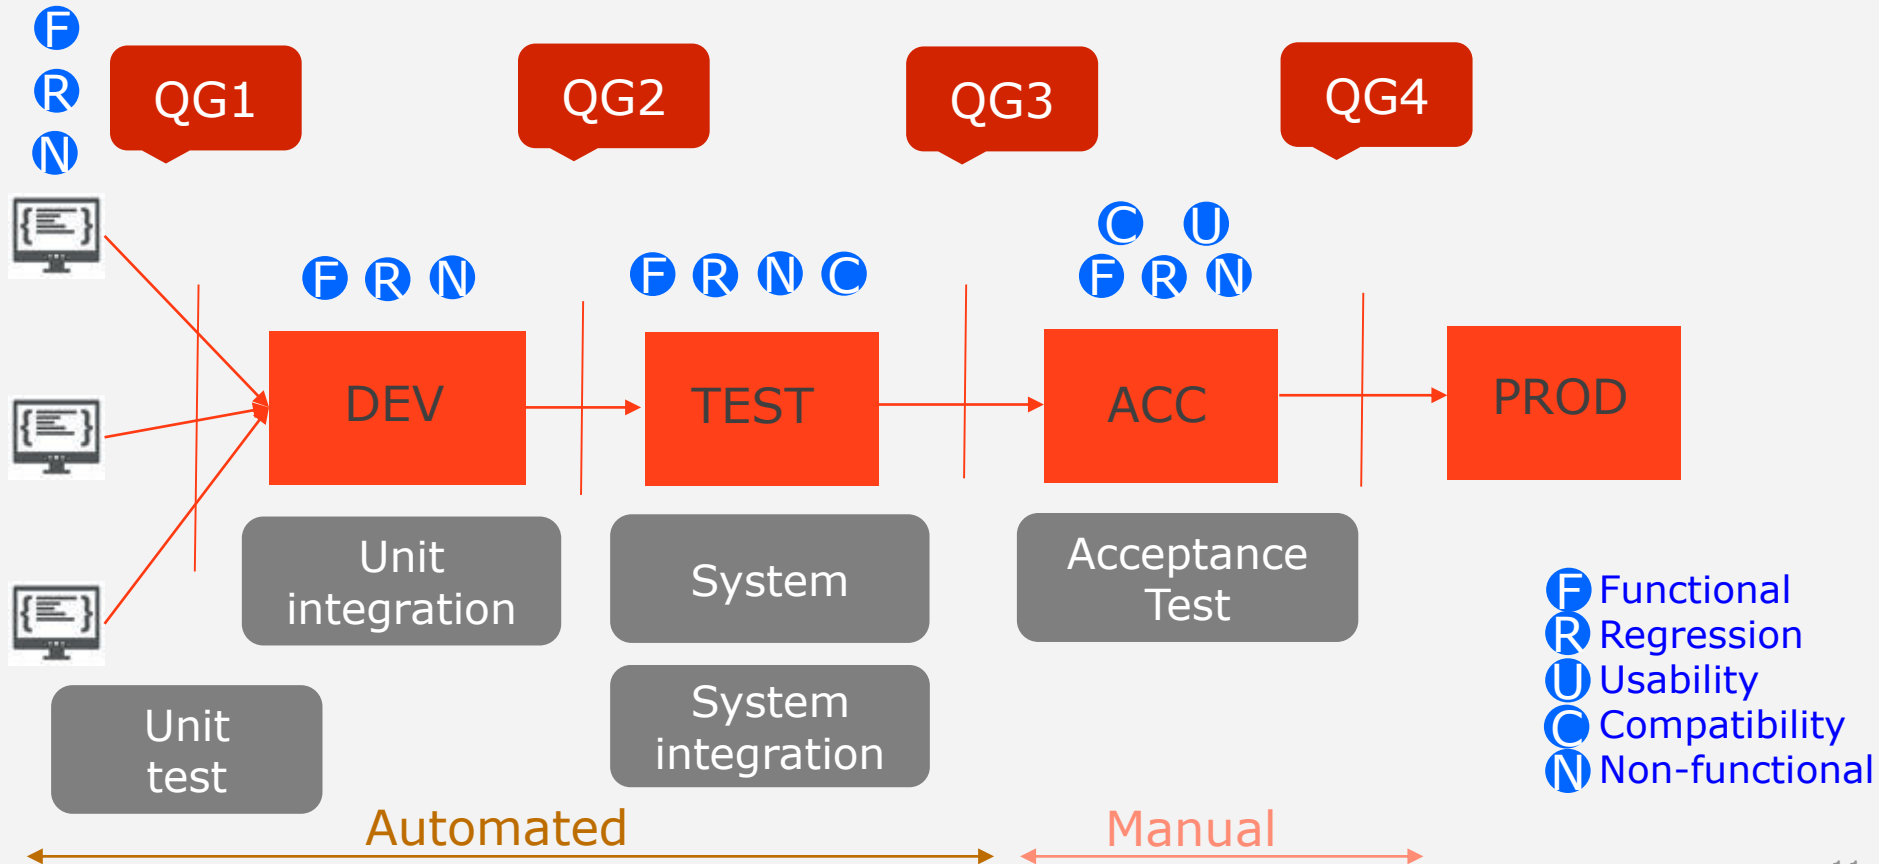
F
R
N

QG1

QG2

QG3

QG4

F R N

F R N C

C U
F R N

DEV

TEST

ACC

PROD

Unit integration

System

Acceptance Test

Unit test

System integration

F Functional
R Regression
U Usability
C Compatibility
N Non-functional

Automated

Manual